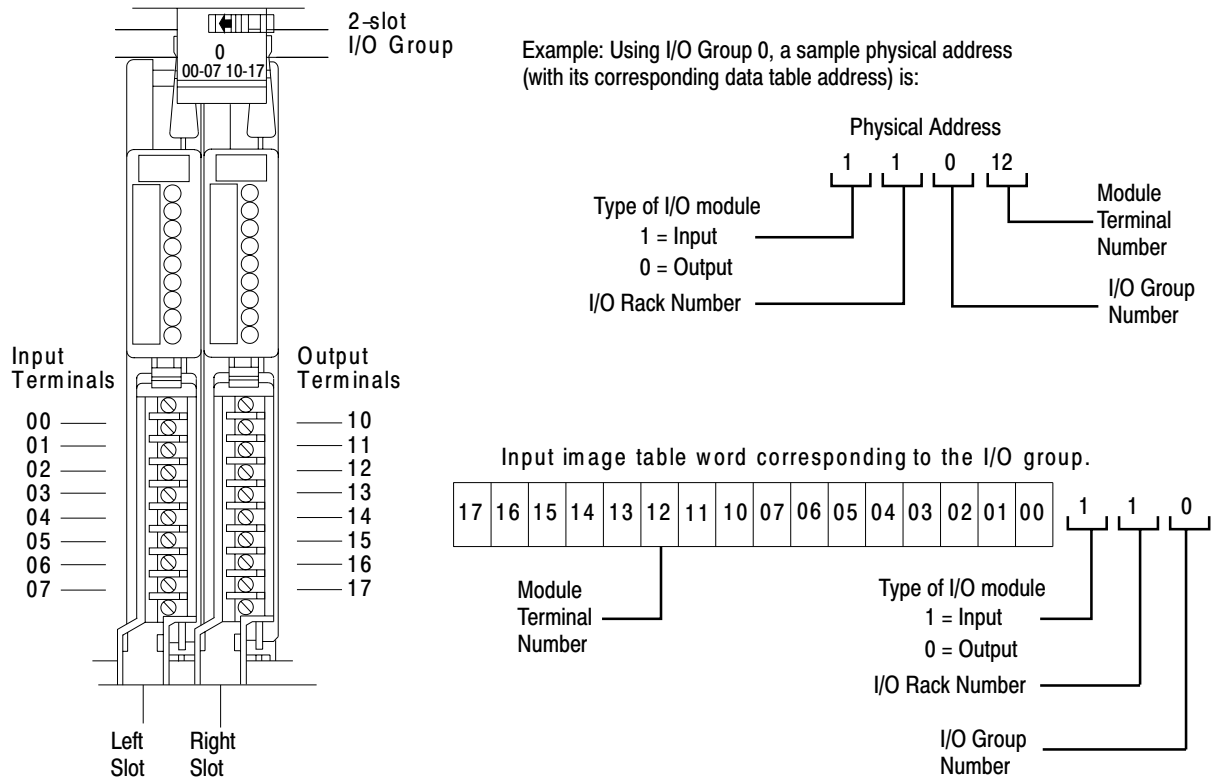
2-slot
I/O Group

0
00-07 10-17

Input
Terminals

00
01
02
03
04
05
06
07

Output
Terminals

10
11
12
13
14
15
16
17

Left
Slot

Right
Slot

Example: Using I/O Group 0, a sample physical address (with its corresponding data table address) is:

Physical Address

1 1 0 12

Type of I/O module
1 = Input
0 = Output

I/O Rack Number

Module
Terminal
Number

I/O Group
Number

Input image table word corresponding to the I/O group.

| 17 | 16 | 15 | 14 | 13 | 12 | 11 | 10 | 07 | 06 | 05 | 04 | 03 | 02 | 01 | 00 |
|---|---|---|---|---|---|---|---|---|---|---|---|---|---|---|---|

1 1 0

Module
Terminal
Number

Type of I/O module
1 = Input
0 = Output

I/O Rack Number

I/O Group
Number